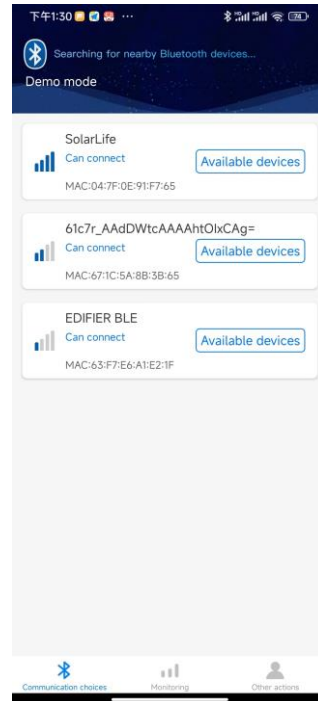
下午1:30 ···

Searching for nearby Bluetooth devices...

Demo mode

SolarLife
Can connect
Available devices
MAC:04:7F:0E:91:F7:65

61c7r_AAdDWtcAAAAhtOIxCAg=
Can connect
Available devices
MAC:67:1C:5A:8B:3B:65

EDIFIER BLE
Can connect
Available devices
MAC:63:F7:E6:A1:E2:1F

Communication choices
Monitoring
Other actions